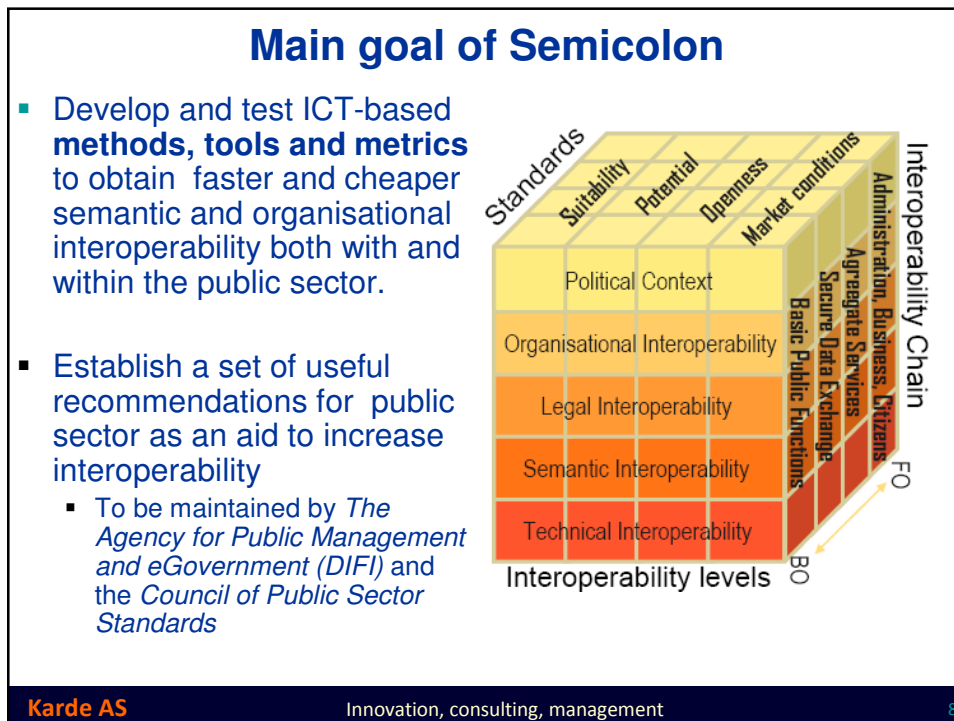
Main goal of Semicolon

- Develop and test ICT-based **methods, tools and metrics** to obtain faster and cheaper semantic and organisational interoperability both with and within the public sector.

- Establish a set of useful recommendations for public sector as an aid to increase interoperability
  - To be maintained by *The Agency for Public Management and eGovernment (DIFI)* and the *Council of Public Sector Standards*

Standards
Suitability
Potential
Openness
Market conditions
Interoperability Chain
Administration, Business, Citizens
Agregate Services
Secure Data Exchange
Basic Public Functions
Political Context
Organisational Interoperability
Legal Interoperability
Semantic Interoperability
Technical Interoperability
Interoperability levels
FO
BO

Karde AS
Innovation, consulting, management
8